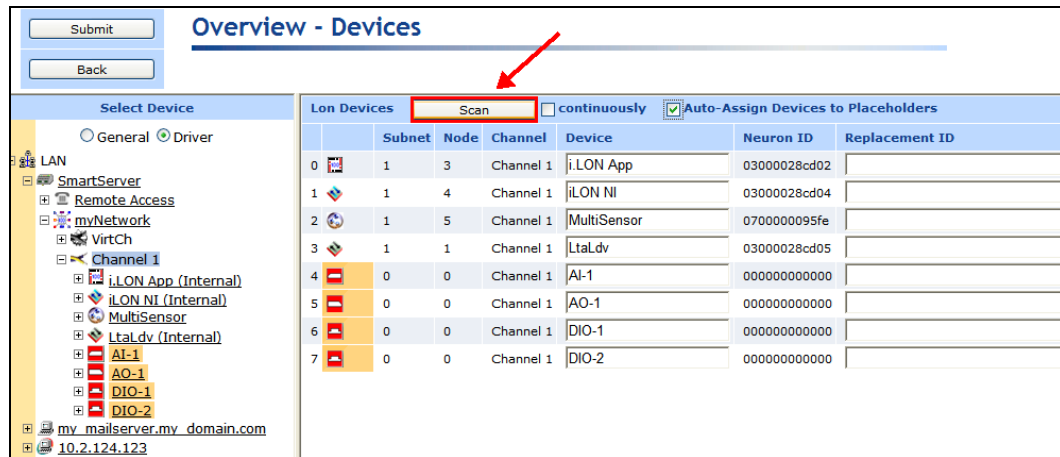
Submit

Back

Overview - Devices

Select Device

General Driver

LAN
SmartServer
Remote Access
myNetwork
VirtCh
Channel 1
i.LON App (Internal)
iLON NI (Internal)
MultiSensor
LtaLdv (Internal)
AI-1
AO-1
DIO-1
DIO-2
my_mailserver.my_domain.com
10.2.124.123

Lon Devices Scan continuously Auto-Assign Devices to Placeholders

| | Subnet | Node | Channel | Device | Neuron ID | Replacement ID |
|---|---|---|---|---|---|---|
| 0 | 1 | 3 | Channel 1 | i.LON App | 03000028cd02 | |
| 1 | 1 | 4 | Channel 1 | iLON NI | 03000028cd04 | |
| 2 | 1 | 5 | Channel 1 | MultiSensor | 0700000095fe | |
| 3 | 1 | 1 | Channel 1 | LtaLdv | 03000028cd05 | |
| 4 | 0 | 0 | Channel 1 | AI-1 | 000000000000 | |
| 5 | 0 | 0 | Channel 1 | AO-1 | 000000000000 | |
| 6 | 0 | 0 | Channel 1 | DIO-1 | 000000000000 | |
| 7 | 0 | 0 | Channel 1 | DIO-2 | 000000000000 | |